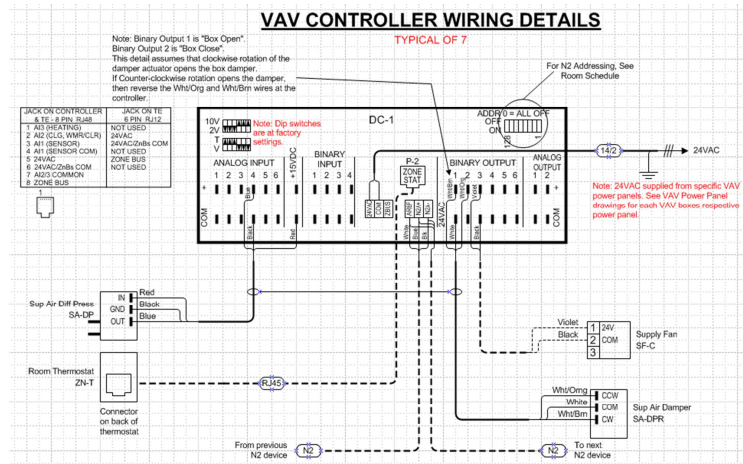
VAV CONTROLLER WIRING DETAILS

TYPICAL OF 7

Note: Binary Output 1 is "Box Open".
Binary Output 2 is "Box Close".
This detail assumes that clockwise rotation of the damper actuator opens the box damper.
If Counter-clockwise rotation opens the damper, then reverse the Wht/Org and Wht/Brn wires at the controller.

For N2 Addressing, See Room Schedule

| JACK ON CONTROLLER & TE - 8 PIN RJ48 | JACK ON TE 6 PIN RJ12 |
|---|---|
| 1 AI3 (HEATING) | NOT USED |
| 2 AI2 (CLG, WMR/CLR) | 24VAC |
| 3 AI1 (SENSOR) | 24VAC/ZnBs COM |
| 4 AI1 (SENSOR COM) | NOT USED |
| 5 24VAC | ZONE BUS |
| 6 24VAC/ZnBs COM | NOT USED |
| 7 AI2/3 COMMON | |
| 8 ZONE BUS | |

10V
2V
T
V

Note: Dip switches are at factory settings.

DC-1

ADDR/0 = ALL OFF
OFF
ON
128

ANALOG INPUT
1 2 3 4 5 6
+15VDC
BINARY INPUT
1 2
P-2
ZONE STAT
BINARY OUTPUT
1 2 3 4 5
24VAC
ANALOG OUTPUT
1 2
COM
+

Blue
Black
Red
24VAC
COM
ZBUS
White
Blk
Red
Violet
White
Black

14/2
24VAC

Note: 24VAC supplied from specific VAV power panels. See VAV Power Panel drawings for each VAV boxes respective power panel.

Sup Air Diff Press
SA-DP
IN
GND
OUT
Red
Black
Blue

Violet
Black
1 24V
2 COM
3
Supply Fan
SF-C

Room Thermostat
ZN-T
RJ45
Connector on back of thermostat

Wht/Orng
White
Wht/Brn
CCW
COM
CW
Sup Air Damper
SA-DPR

From previous N2 device
N2
N2
To next N2 device